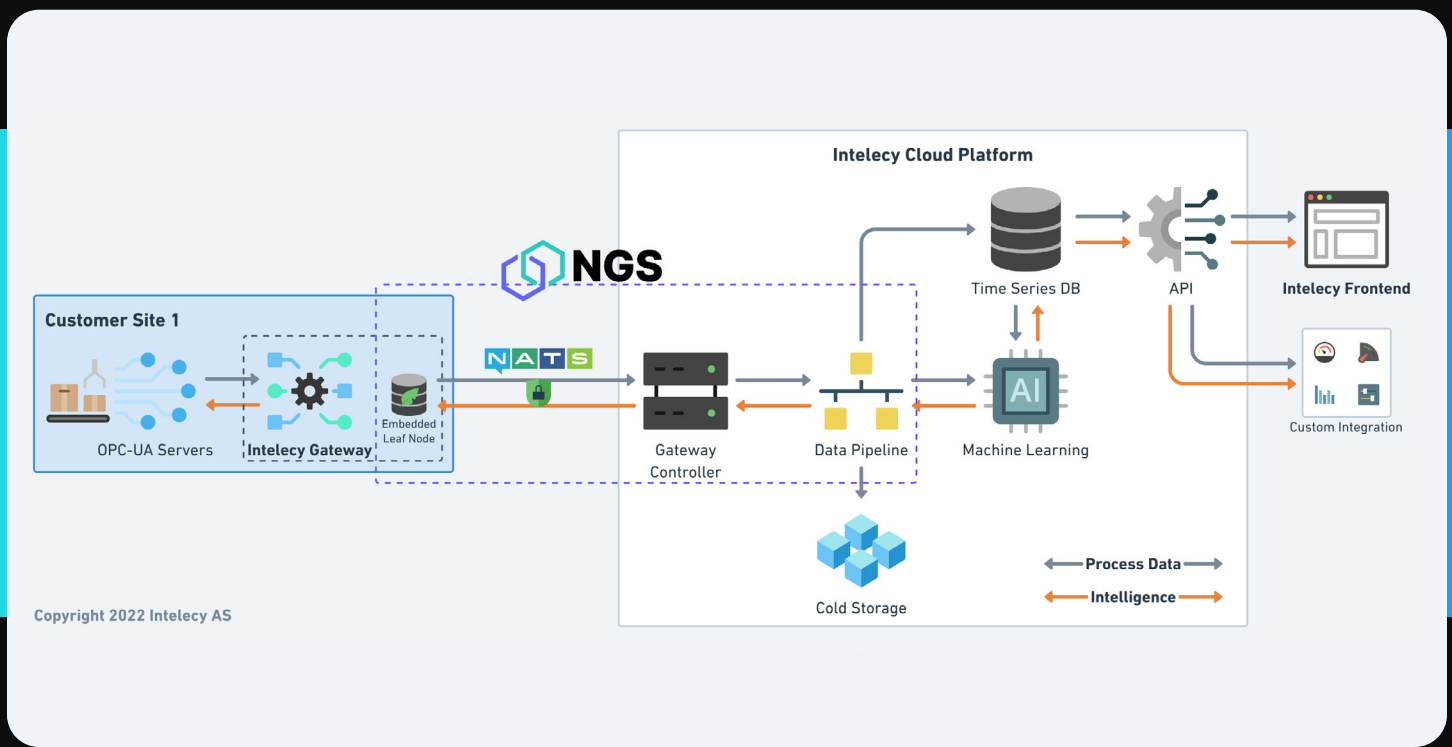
Intelecy Cloud Platform

NGS

Customer Site 1

OPC-UA Servers

Intelecy Gateway

Embedded Leaf Node

NATS

Gateway Controller

Data Pipeline

Time Series DB

Machine Learning

AI

API

Intelecy Frontend

Custom Integration

Cold Storage

Process Data

Intelligence

Copyright 2022 Intelecy AS